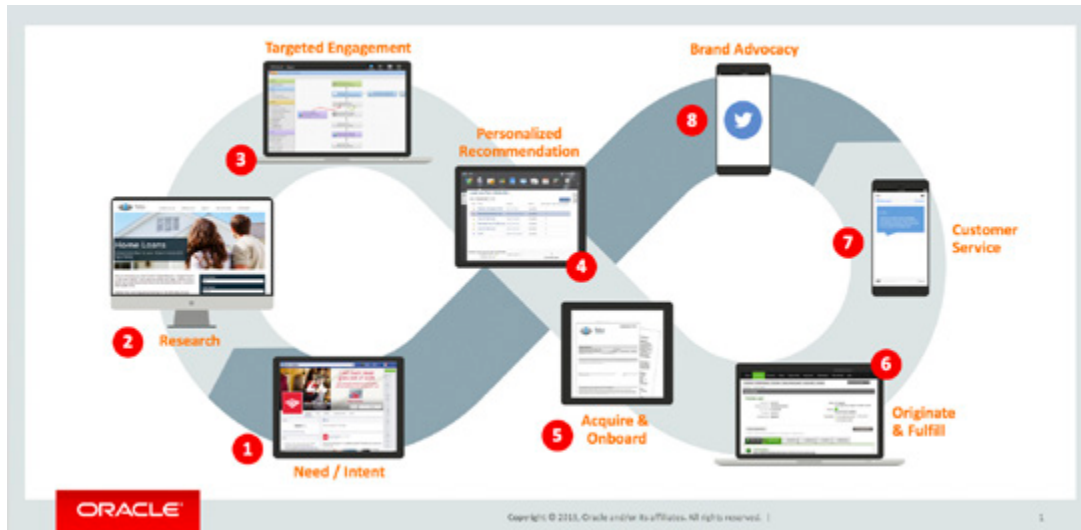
Targeted Engagement

3

Brand Advocacy

8

Personalized Recommendation

4

Home Loans

2

Research

7

Customer Service

1

Need / Intent

5

Acquire & Onboard

6

Originate & Fulfill

ORACLE

Copyright © 2015, Oracle and/or its affiliates. All rights reserved. |

1